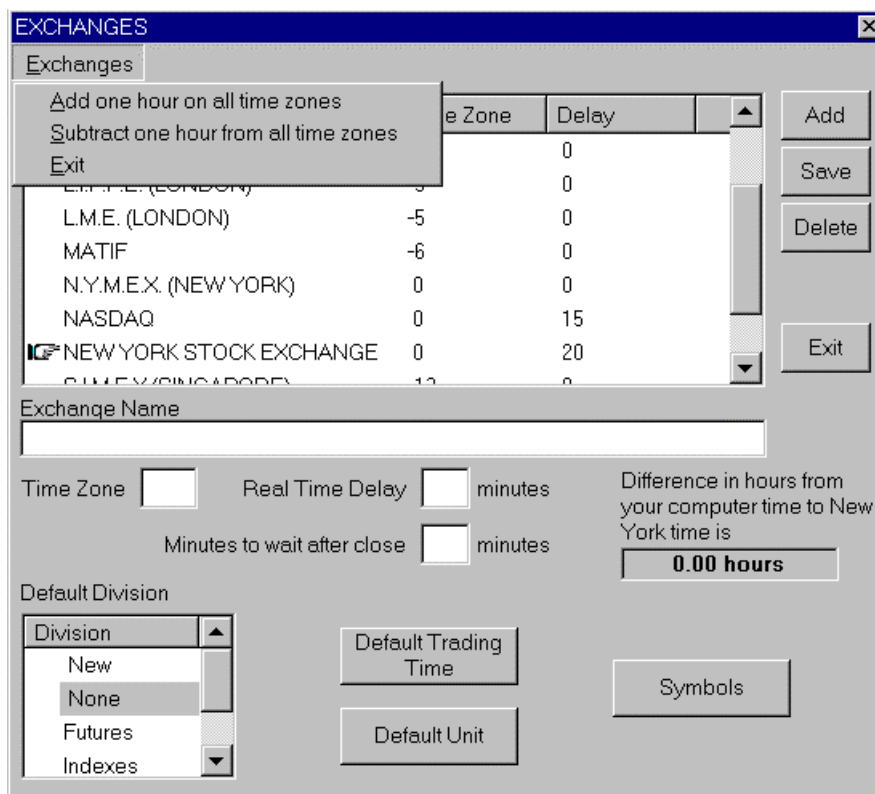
EXCHANGES

Exchanges

Add one hour on all time zones
Subtract one hour from all time zones
Exit

| | e Zone | Delay |
|---|---|---|
| | | 0 |
| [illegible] | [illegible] | 0 |
| L.M.E. (LONDON) | -5 | 0 |
| MATIF | -6 | 0 |
| N.Y.M.E.X. (NEW YORK) | 0 | 0 |
| NASDAQ | 0 | 15 |
| NEW YORK STOCK EXCHANGE | 0 | 20 |
| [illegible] | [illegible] | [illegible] |

Add
Save
Delete
Exit

Exchange Name

Time Zone
Real Time Delay minutes
Minutes to wait after close minutes

Difference in hours from your computer time to New York time is
0.00 hours

Default Division

| Division |
|---|
| New |
| None |
| Futures |
| Indexes |

Default Trading Time
Default Unit
Symbols